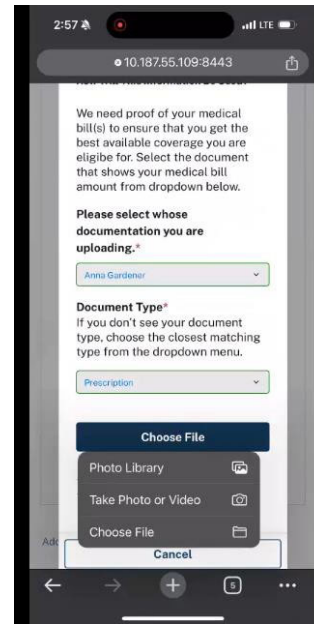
2:57

LTE

10.187.55.109:8443

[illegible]

We need proof of your medical bill(s) to ensure that you get the best available coverage you are eligibe for. Select the document that shows your medical bill amount from dropdown below.

Please select whose documentation you are uploading.*

Anna Gardener

Document Type*
If you don't see your document type, choose the closest matching type from the dropdown menu.

Prescription

Choose File

Photo Library

Take Photo or Video

Choose File

Ad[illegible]

Cancel

5

...